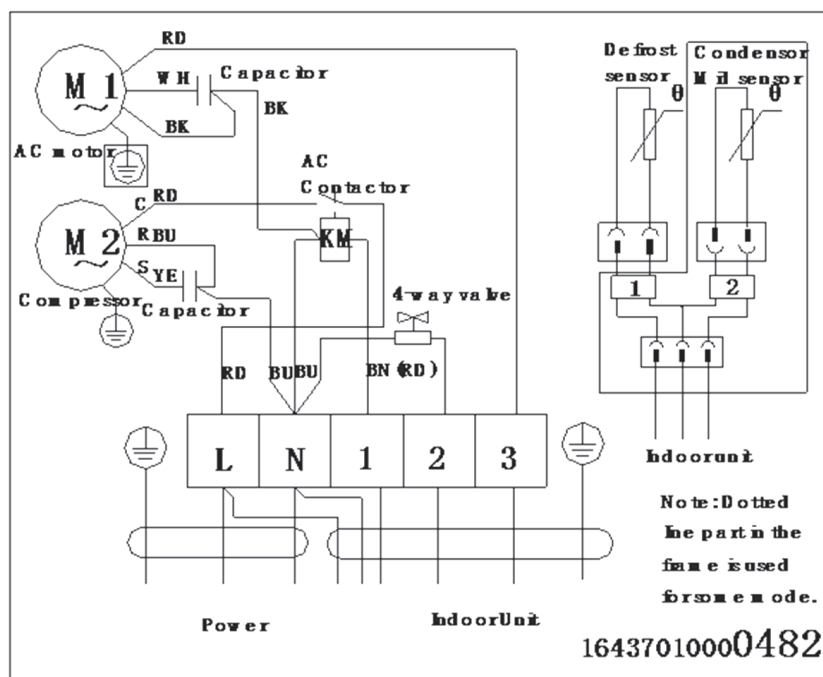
RD

M 1

WH Capacitor

BK

BK

AC motor

AC Contactor

C RD

M 2

R BU

S YE

KM

Compressor

Capacitor

4-way valve

RD

BU BU

BN (RD)

L

N

1

2

3

Defrost sensor

Condensor Mid sensor

θ

θ

1

2

Indoor unit

Note: Dotted line part in the frame is used for some mode.

Power

Indoor Unit

16437010000482